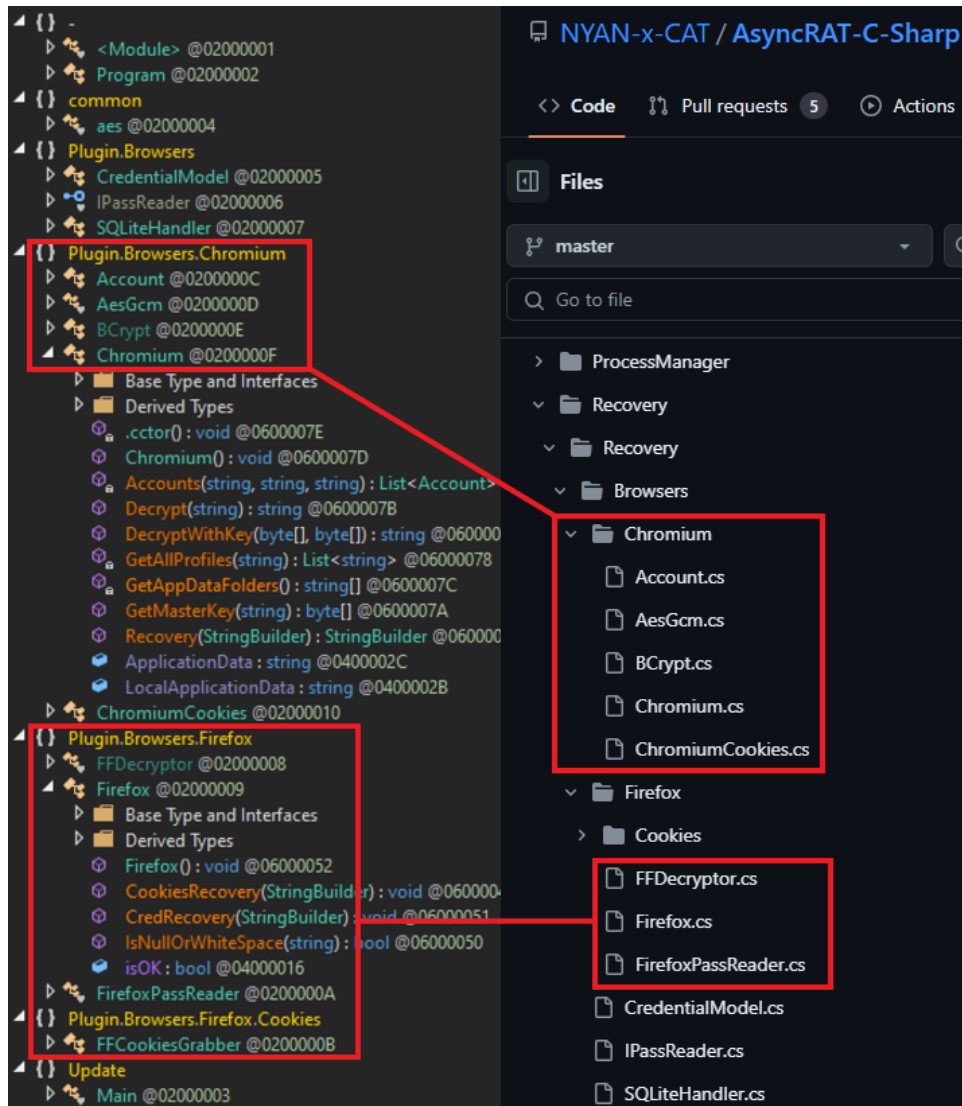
{ } -
<Module> @02000001
Program @02000002
{ } common
aes @02000004
{ } Plugin.Browsers
CredentialModel @02000005
IPassReader @02000006
SQLiteHandler @02000007
{ } Plugin.Browsers.Chromium
Account @0200000C
AesGcm @0200000D
BCrypt @0200000E
Chromium @0200000F
Base Type and Interfaces
Derived Types
.cctor() : void @0600007E
Chromium() : void @0600007D
Accounts(string, string, string) : List<Account>
Decrypt(string) : string @0600007B
DecryptWithKey(byte[], byte[]) : string @060000
GetAllProfiles(string) : List<string> @06000078
GetAppDataFolders() : string[] @0600007C
GetMasterKey(string) : byte[] @0600007A
Recovery(StringBuilder) : StringBuilder @060000
ApplicationData : string @0400002C
LocalApplicationData : string @0400002B
ChromiumCookies @02000010
{ } Plugin.Browsers.Firefox
FFDecryptor @02000008
Firefox @02000009
Base Type and Interfaces
Derived Types
Firefox() : void @06000052
CookiesRecovery(StringBuilder) : void @060000
CredRecovery(StringBuilder) : void @06000051
IsNullOrWhiteSpace(string) : bool @06000050
isOK : bool @04000016
FirefoxPassReader @0200000A
{ } Plugin.Browsers.Firefox.Cookies
FFCookiesGrabber @0200000B
{ } Update
Main @02000003

NYAN-x-CAT / AsyncRAT-C-Sharp
Code
Pull requests 5
Actions
Files
master
Go to file
ProcessManager
Recovery
Recovery
Browsers
Chromium
Account.cs
AesGcm.cs
BCrypt.cs
Chromium.cs
ChromiumCookies.cs
Firefox
Cookies
FFDecryptor.cs
Firefox.cs
FirefoxPassReader.cs
CredentialModel.cs
IPassReader.cs
SQLiteHandler.cs